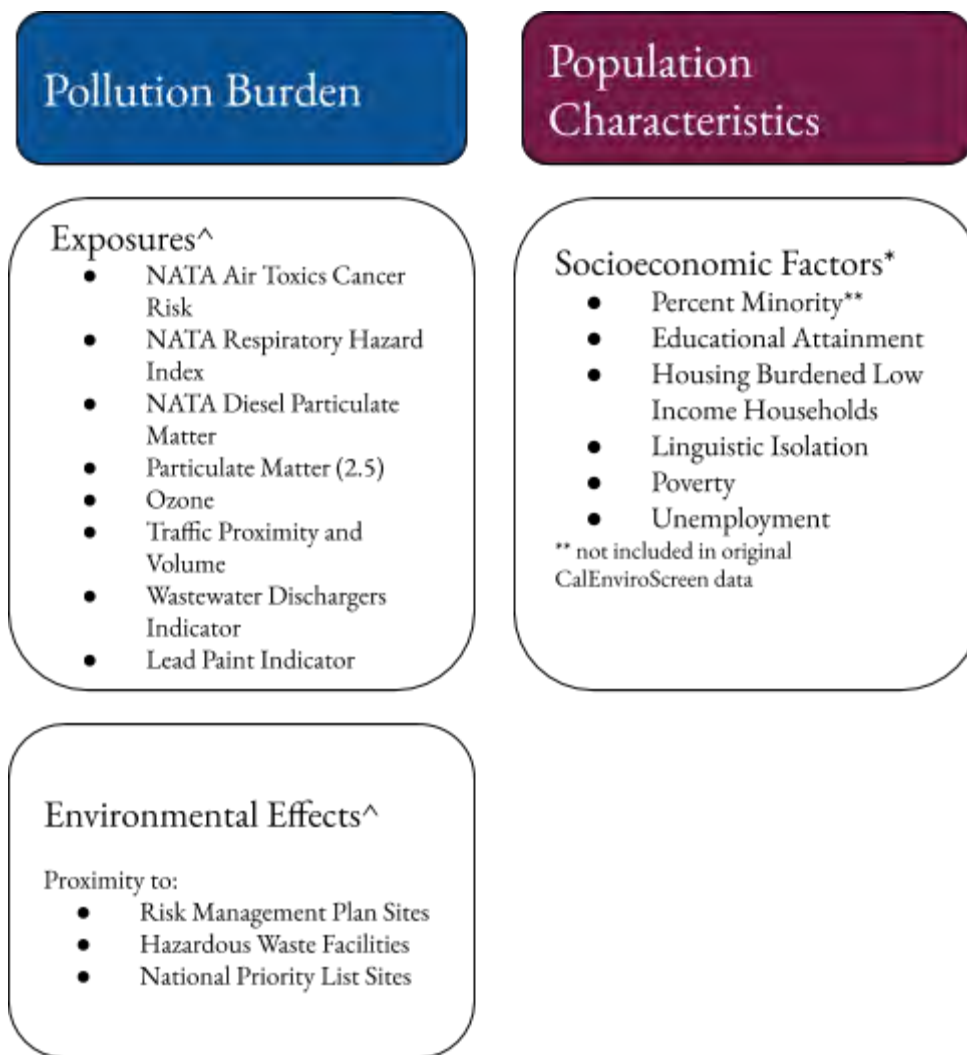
Pollution Burden

Population Characteristics

Exposures^
- NATA Air Toxics Cancer Risk
- NATA Respiratory Hazard Index
- NATA Diesel Particulate Matter
- Particulate Matter (2.5)
- Ozone
- Traffic Proximity and Volume
- Wastewater Dischargers Indicator
- Lead Paint Indicator

Socioeconomic Factors*
- Percent Minority**
- Educational Attainment
- Housing Burdened Low Income Households
- Linguistic Isolation
- Poverty
- Unemployment

** not included in original CalEnviroScreen data

Environmental Effects^

Proximity to:
- Risk Management Plan Sites
- Hazardous Waste Facilities
- National Priority List Sites